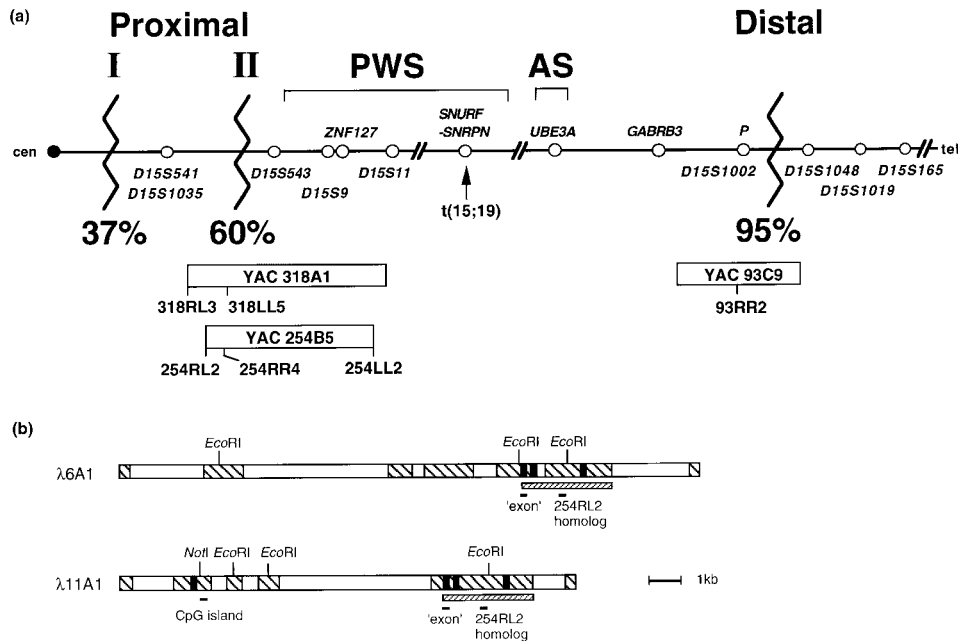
(a)

Proximal

Distal

I

II

PWS

AS

cen

D15S541
D15S1035

D15S543

ZNF127

D15S9

D15S11

SNURF
-SNRPN

t(15;19)

UBE3A

GABRB3

P

D15S1002

D15S1048

D15S1019

D15S165

tel

37%

60%

95%

YAC 318A1

318RL3

318LL5

YAC 254B5

254RL2

254RR4

254LL2

YAC 93C9

93RR2

(b)

EcoRI

EcoRI

EcoRI

λ6A1

'exon'

254RL2
homolog

NotI

EcoRI

EcoRI

EcoRI

λ11A1

CpG island

1kb

'exon'

254RL2
homolog